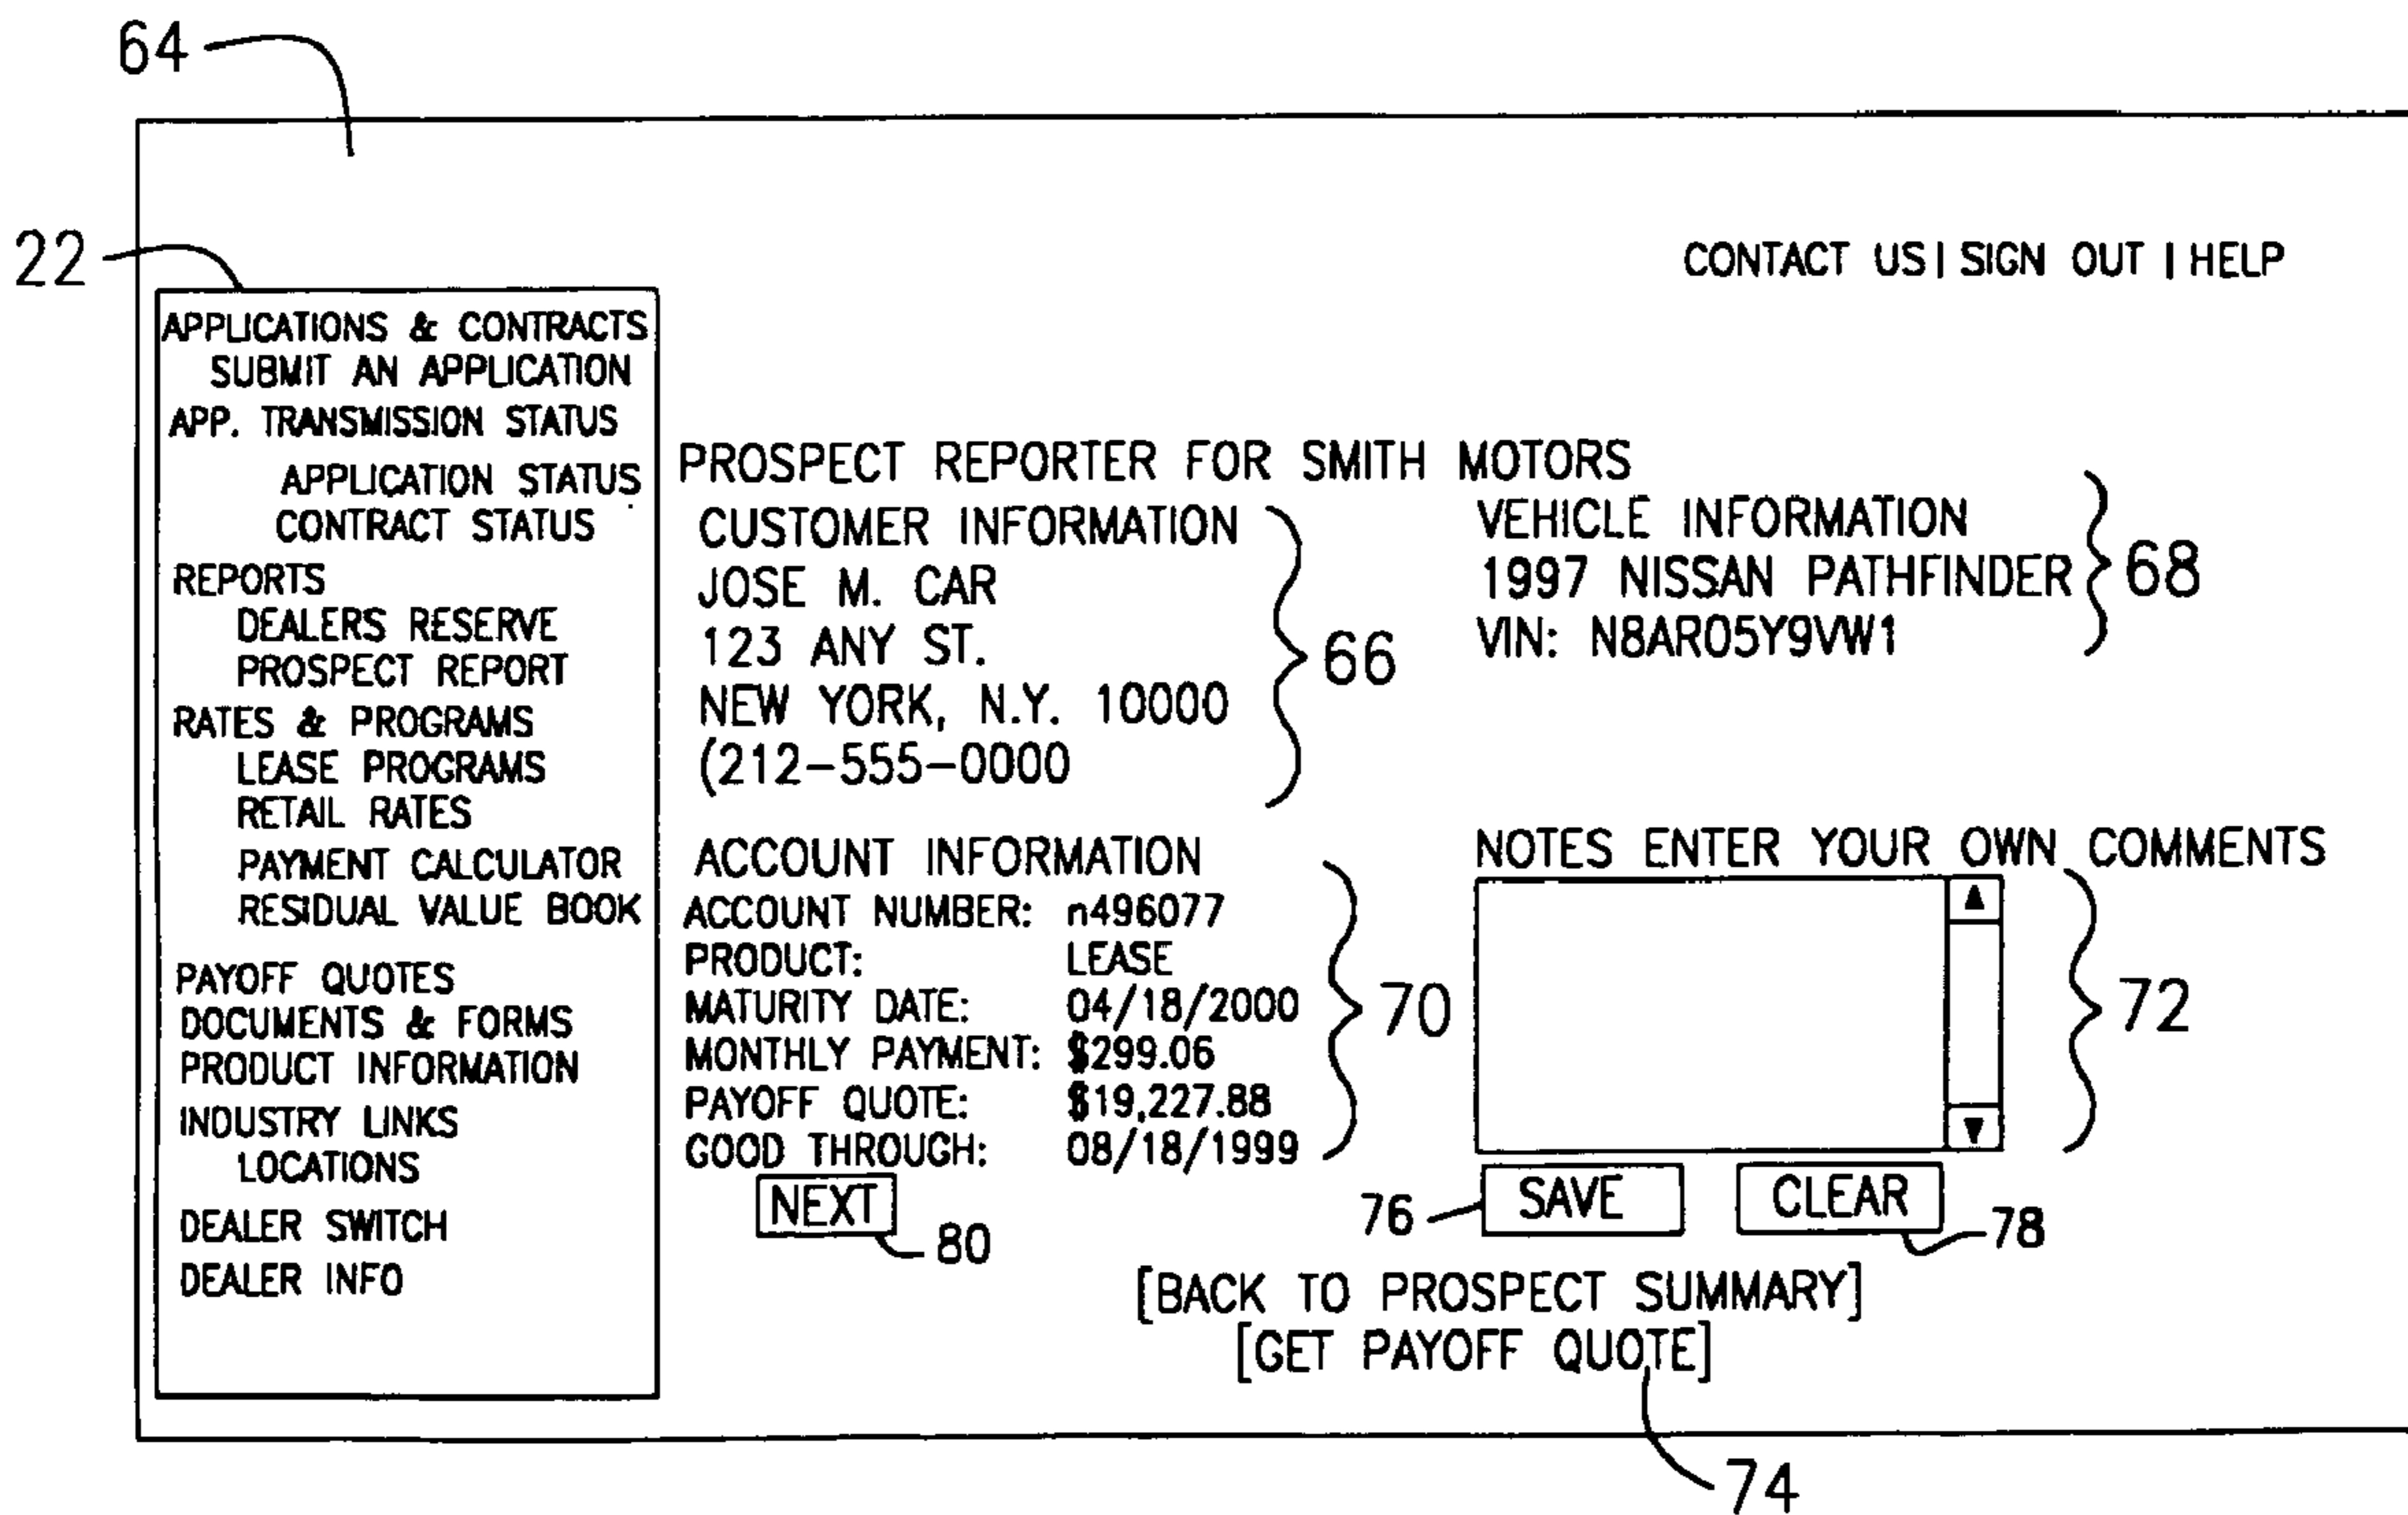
64

22

CONTACT US | SIGN OUT | HELP

APPLICATIONS & CONTRACTS
SUBMIT AN APPLICATION
APP. TRANSMISSION STATUS
APPLICATION STATUS
CONTRACT STATUS
REPORTS
DEALERS RESERVE
PROSPECT REPORT
RATES & PROGRAMS
LEASE PROGRAMS
RETAIL RATES
PAYMENT CALCULATOR
RESIDUAL VALUE BOOK
PAYOFF QUOTES
DOCUMENTS & FORMS
PRODUCT INFORMATION
INDUSTRY LINKS
LOCATIONS
DEALER SWITCH
DEALER INFO

PROSPECT REPORTER FOR SMITH MOTORS

CUSTOMER INFORMATION
JOSE M. CAR
123 ANY ST.
NEW YORK, N.Y. 10000
(212-555-0000

66

VEHICLE INFORMATION
1997 NISSAN PATHFINDER
VIN: N8AR05Y9VW1

68

ACCOUNT INFORMATION

| ACCOUNT NUMBER: | n496077 |
|---|---|
| PRODUCT: | LEASE |
| MATURITY DATE: | 04/18/2000 |
| MONTHLY PAYMENT: | $299.06 |
| PAYOFF QUOTE: | $19,227.88 |
| GOOD THROUGH: | 08/18/1999 |

70

NOTES ENTER YOUR OWN COMMENTS

72

NEXT
80

76 SAVE

CLEAR 78

[BACK TO PROSPECT SUMMARY]
[GET PAYOFF QUOTE]

74